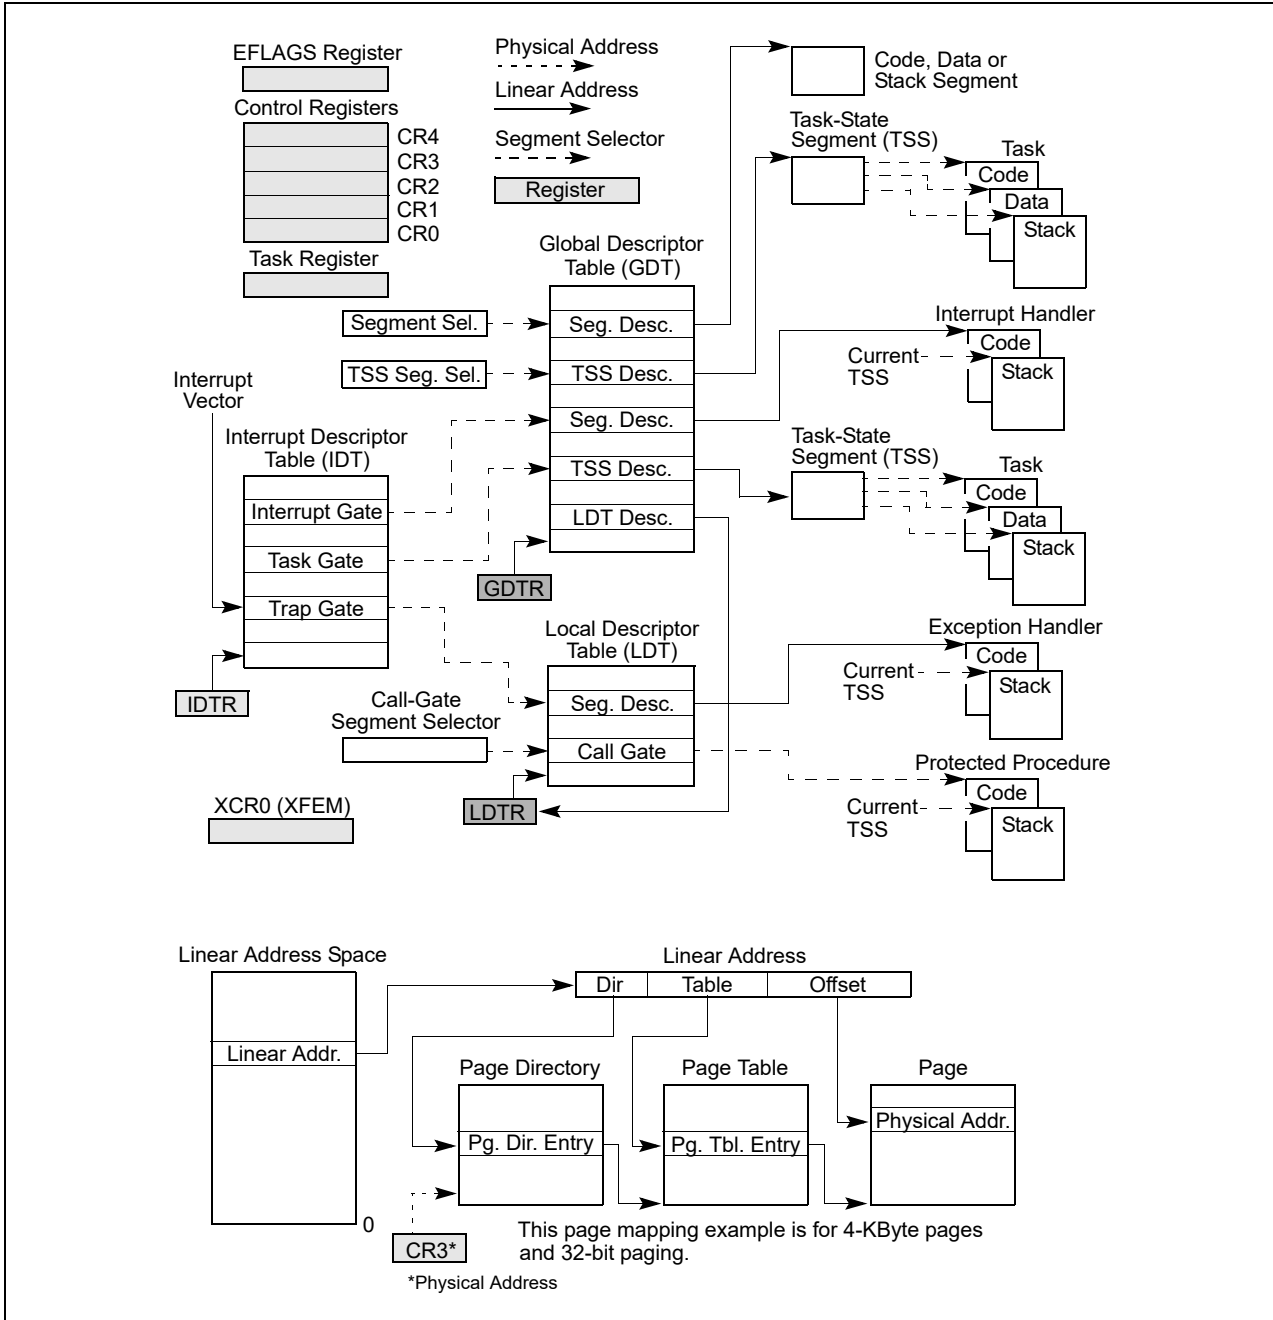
EFLAGS Register

Control Registers

CR4
CR3
CR2
CR1
CR0

Task Register

Physical Address

Linear Address

Segment Selector

Register

Code, Data or Stack Segment

Task-State Segment (TSS)

Task
Code
Data
Stack

Global Descriptor Table (GDT)

Segment Sel.

Seg. Desc.

TSS Seg. Sel.

TSS Desc.

Seg. Desc.

TSS Desc.

LDT Desc.

GDTR

Interrupt Vector

Interrupt Descriptor Table (IDT)

Interrupt Gate

Task Gate

Trap Gate

IDTR

Interrupt Handler
Code
Current TSS
Stack

Task-State Segment (TSS)

Task
Code
Data
Stack

Local Descriptor Table (LDT)

Seg. Desc.

Call Gate

Call-Gate Segment Selector

LDTR

Exception Handler
Code
Current TSS
Stack

Protected Procedure
Code
Current TSS
Stack

XCR0 (XFEM)

Linear Address Space

Linear Addr.

0

Linear Address

| Dir | Table | Offset |
|---|---|---|

Page Directory

Pg. Dir. Entry

Page Table

Pg. Tbl. Entry

Page

Physical Addr.

CR3*

This page mapping example is for 4-KByte pages and 32-bit paging.

*Physical Address